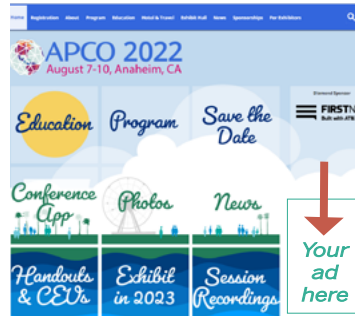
Home Registration About Program Education Hotel & Travel Exhibit Hall News Sponsorships For Exhibitors

APCO 2022
August 7-10, Anaheim, CA

Diamond Sponsor
FIRSTN
Built with AT&

Education

Program

Save the Date

Conference App

Photos

News

Handouts & CEUs

Exhibit in 2023

Session Recordings

Your ad here